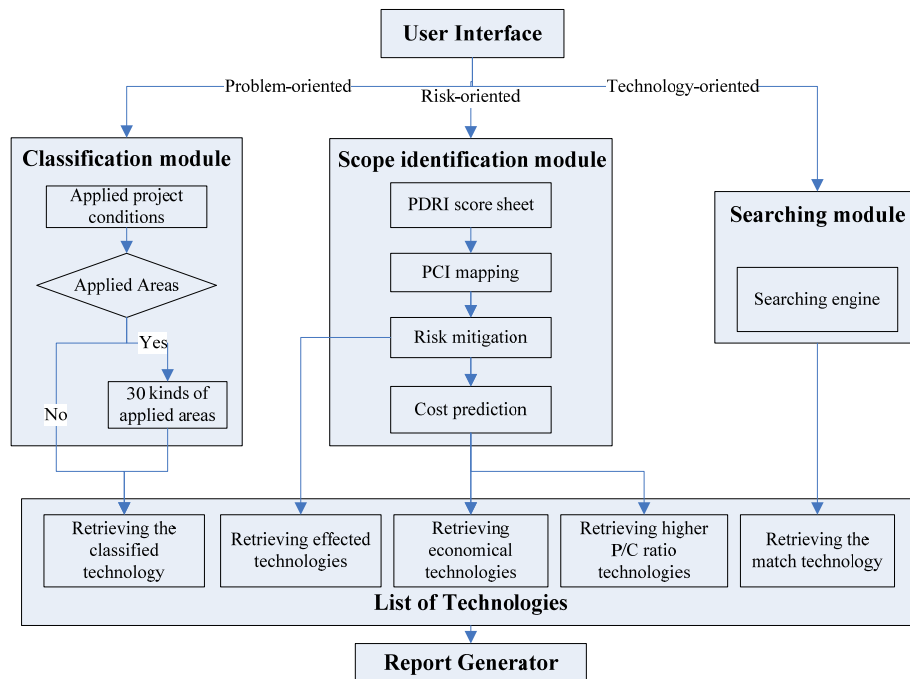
User Interface

Problem-oriented

Risk-oriented

Technology-oriented

Classification module

Applied project conditions

Applied Areas

Yes

No

30 kinds of applied areas

Scope identification module

PDRI score sheet

PCI mapping

Risk mitigation

Cost prediction

Searching module

Searching engine

Retrieving the classified technology

Retrieving effected technologies

Retrieving economical technologies

Retrieving higher P/C ratio technologies

Retrieving the match technology

List of Technologies

Report Generator